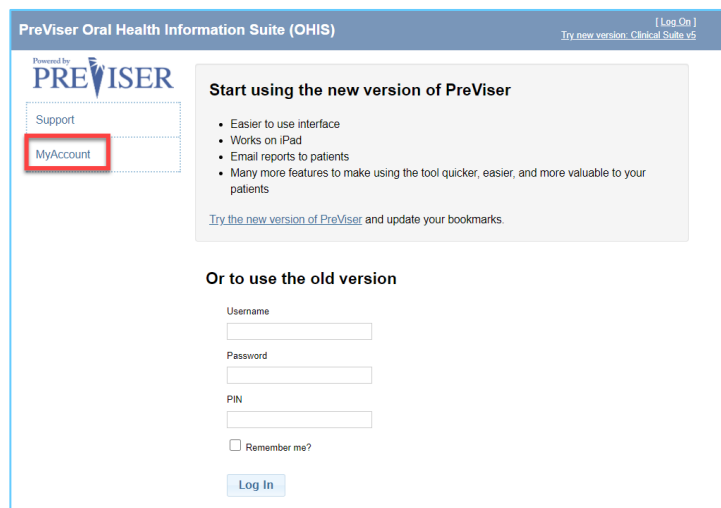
PreViser Oral Health Information Suite (OHIS)

[ Log On ]
Try new version: Clinical Suite v5

Powered by
PREVISER

Support

MyAccount

Start using the new version of PreViser

- Easier to use interface
- Works on iPad
- Email reports to patients
- Many more features to make using the tool quicker, easier, and more valuable to your patients

Try the new version of PreViser and update your bookmarks.

Or to use the old version

Username

Password

PIN

Remember me?

Log In